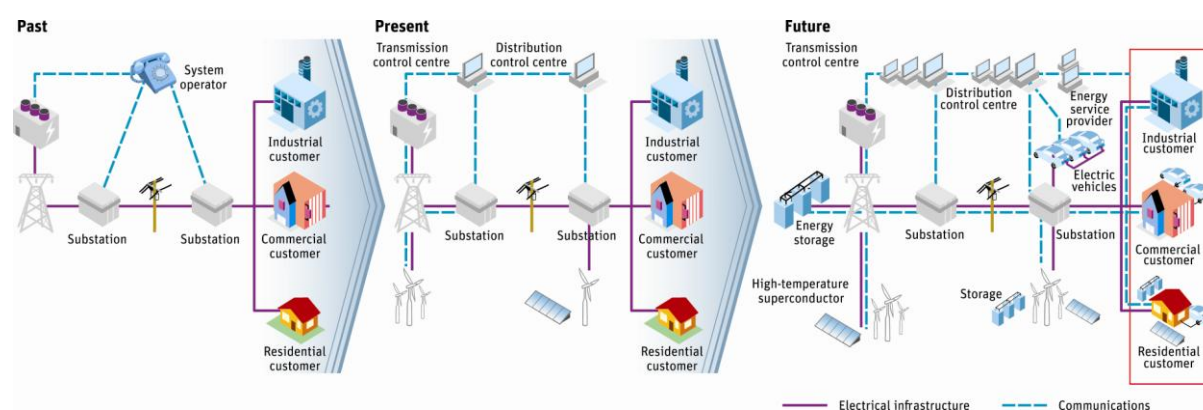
Past

System operator

Industrial customer

Substation

Substation

Commercial customer

Residential customer

Present

Transmission control centre

Distribution control centre

Industrial customer

Substation

Substation

Commercial customer

Residential customer

Future

Transmission control centre

Distribution control centre

Energy service provider

Industrial customer

Electric vehicles

Energy storage

Substation

Substation

Commercial customer

High-temperature superconductor

Storage

Residential customer

Electrical infrastructure

Communications